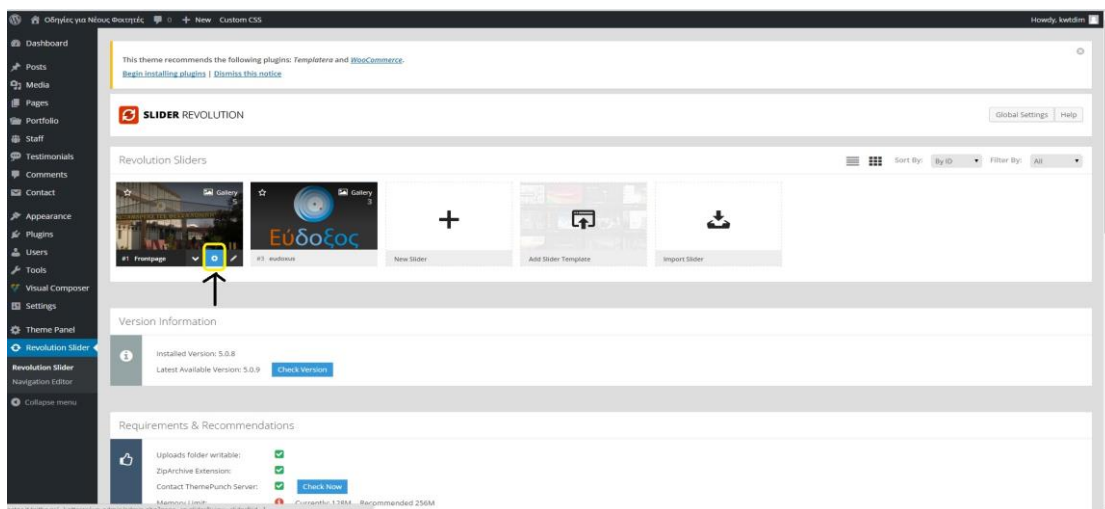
Οδηγίες για Νέους Φοιτητές 0 + New Custom CSS

Howdy, kwtdim

Dashboard
Posts
Media
Pages
Portfolio
Staff
Testimonials
Comments
Contact
Appearance
Plugins
Users
Tools
Visual Composer
Settings
Theme Panel
Revolution Slider
Revolution Slider
Navigation Editor
Collapse menu

This theme recommends the following plugins: Templatera and WooCommerce.
Begin installing plugins | Dismiss this notice

SLIDER REVOLUTION

Global Settings Help

Revolution Sliders

Sort By: By ID Filter By: All

Gallery 5
#1 Frontpage

Gallery 3
Εύδοξος
#3 eudoxus

New Slider

Add Slider Template

Import Slider

Version Information

Installed Version: 5.0.8
Latest Available Version: 5.0.9 Check Version

Requirements & Recommendations

Uploads folder writable:
ZipArchive Extension:
Contact ThemePunch Server: Check Now
Memory Limit: Currently: 128M - Recommended 256M